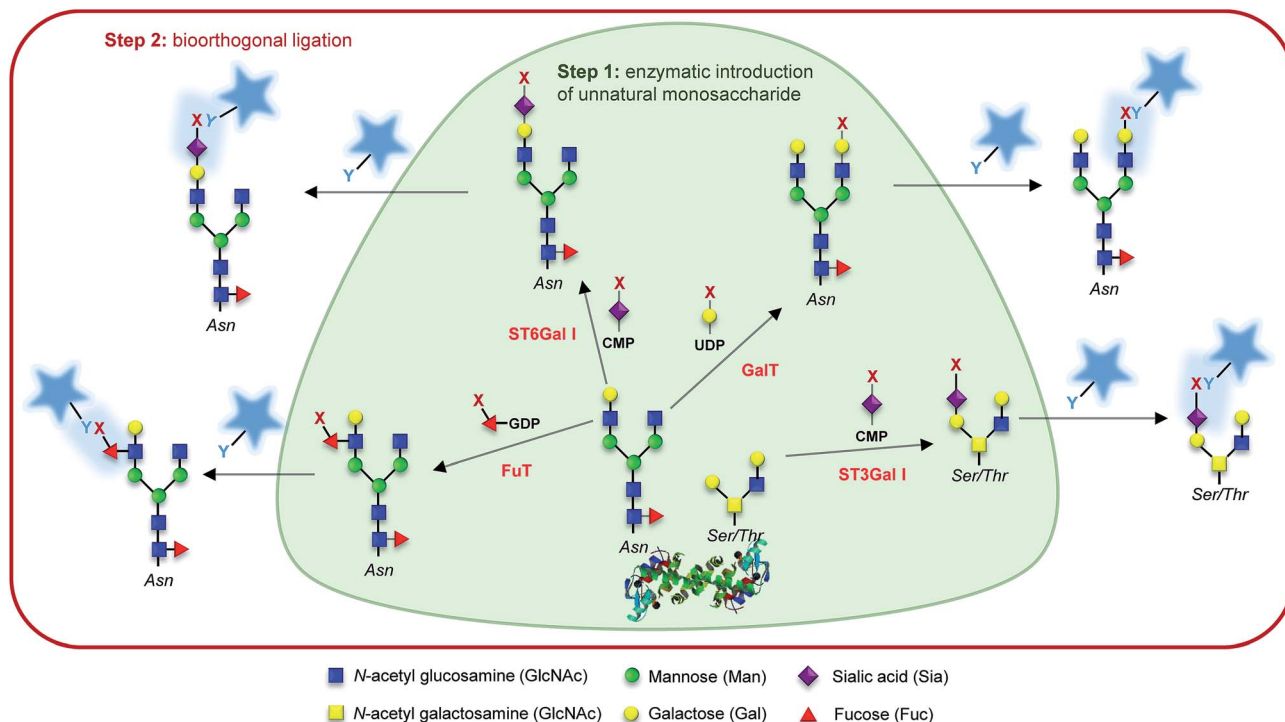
Step 2: bioorthogonal ligation

Step 1: enzymatic introduction of unnatural monosaccharide

X

XY

Y

Asn

X

Asn

X

XY

Y

Asn

X

CMP

ST6Gal I

X

UDP

GalT

X

CMP

ST3Gal I

X

Ser/Thr

XY

Y

Ser/Thr

YX

Y

X

X

GDP

FuT

Asn

Asn

Ser/Thr

Asn

N-acetyl glucosamine (GlcNAc)

Mannose (Man)

Sialic acid (Sia)

N-acetyl galactosamine (GlcNAc)

Galactose (Gal)

Fucose (Fuc)